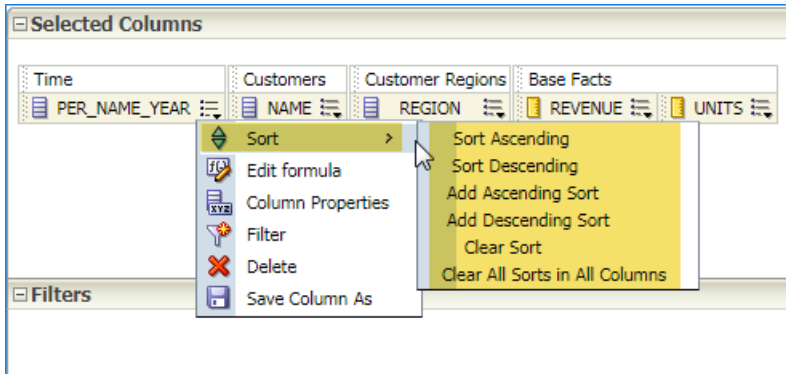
⊟ Selected Columns

| Time | Customers | Customer Regions | Base Facts | |
|---|---|---|---|---|
| PER_NAME_YEAR | NAME | REGION | REVENUE | UNITS |

Sort >
Edit formula
Column Properties
Filter
Delete
Save Column As

Sort Ascending
Sort Descending
Add Ascending Sort
Add Descending Sort
Clear Sort
Clear All Sorts in All Columns

⊟ Filters